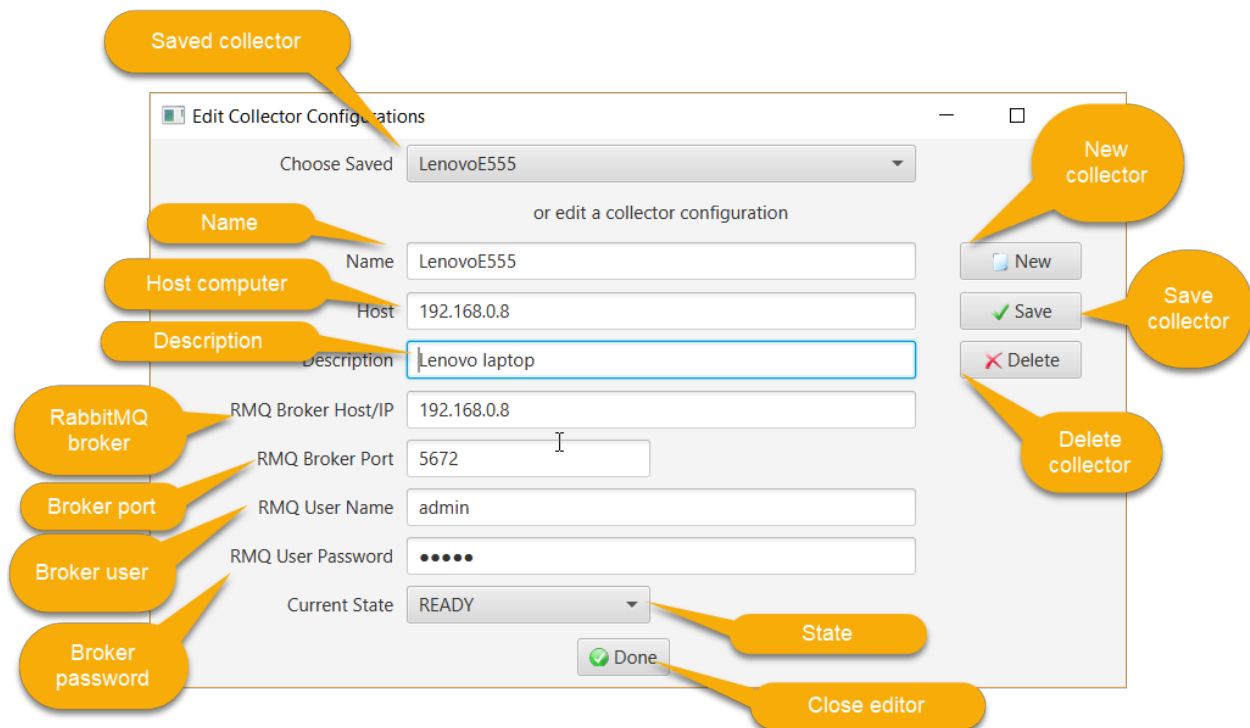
Saved collector

Edit Collector Configurations

Choose Saved LenovoE555

or edit a collector configuration

New collector

Name

Name LenovoE555

New

Host computer

Host 192.168.0.8

Save

Save collector

Description

Description Lenovo laptop

Delete

RabbitMQ broker

RMQ Broker Host/IP 192.168.0.8

Delete collector

RMQ Broker Port 5672

Broker port

RMQ User Name admin

Broker user

RMQ User Password •••••

Current State READY

State

Broker password

Done

Close editor